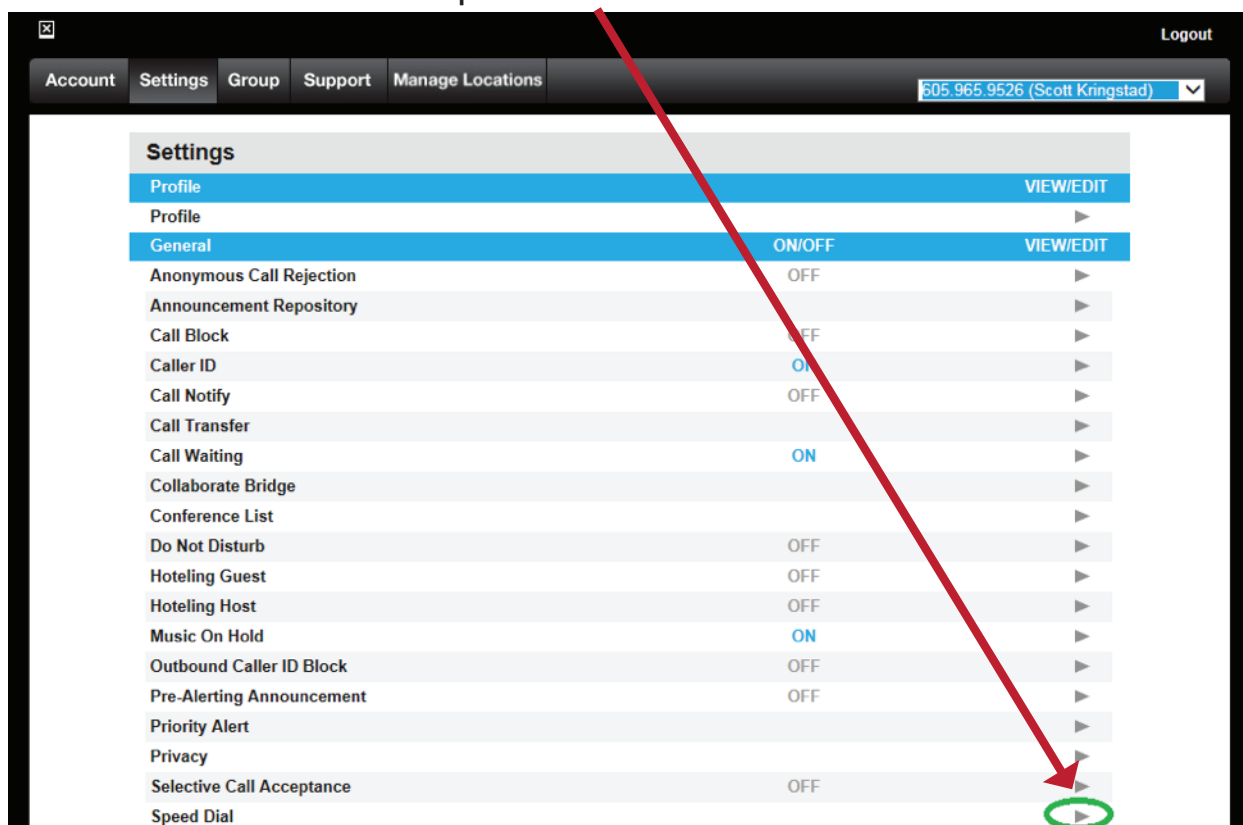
Logout

Account | Settings | Group | Support | Manage Locations

605.965.9526 (Scott Kringstad)

Settings

| Profile | | VIEW/EDIT |
|---|---|---|
| Profile | | ▶ |
| General | ON/OFF | VIEW/EDIT |
| Anonymous Call Rejection | OFF | ▶ |
| Announcement Repository | | ▶ |
| Call Block | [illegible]FF | ▶ |
| Caller ID | O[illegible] | ▶ |
| Call Notify | OFF | ▶ |
| Call Transfer | | ▶ |
| Call Waiting | ON | ▶ |
| Collaborate Bridge | | ▶ |
| Conference List | | ▶ |
| Do Not Disturb | OFF | ▶ |
| Hoteling Guest | OFF | ▶ |
| Hoteling Host | OFF | ▶ |
| Music On Hold | ON | ▶ |
| Outbound Caller ID Block | OFF | ▶ |
| Pre-Alerting Announcement | OFF | ▶ |
| Priority Alert | | ▶ |
| Privacy | | ▶ |
| Selective Call Acceptance | OFF | ▶ |
| Speed Dial | | ▶ |